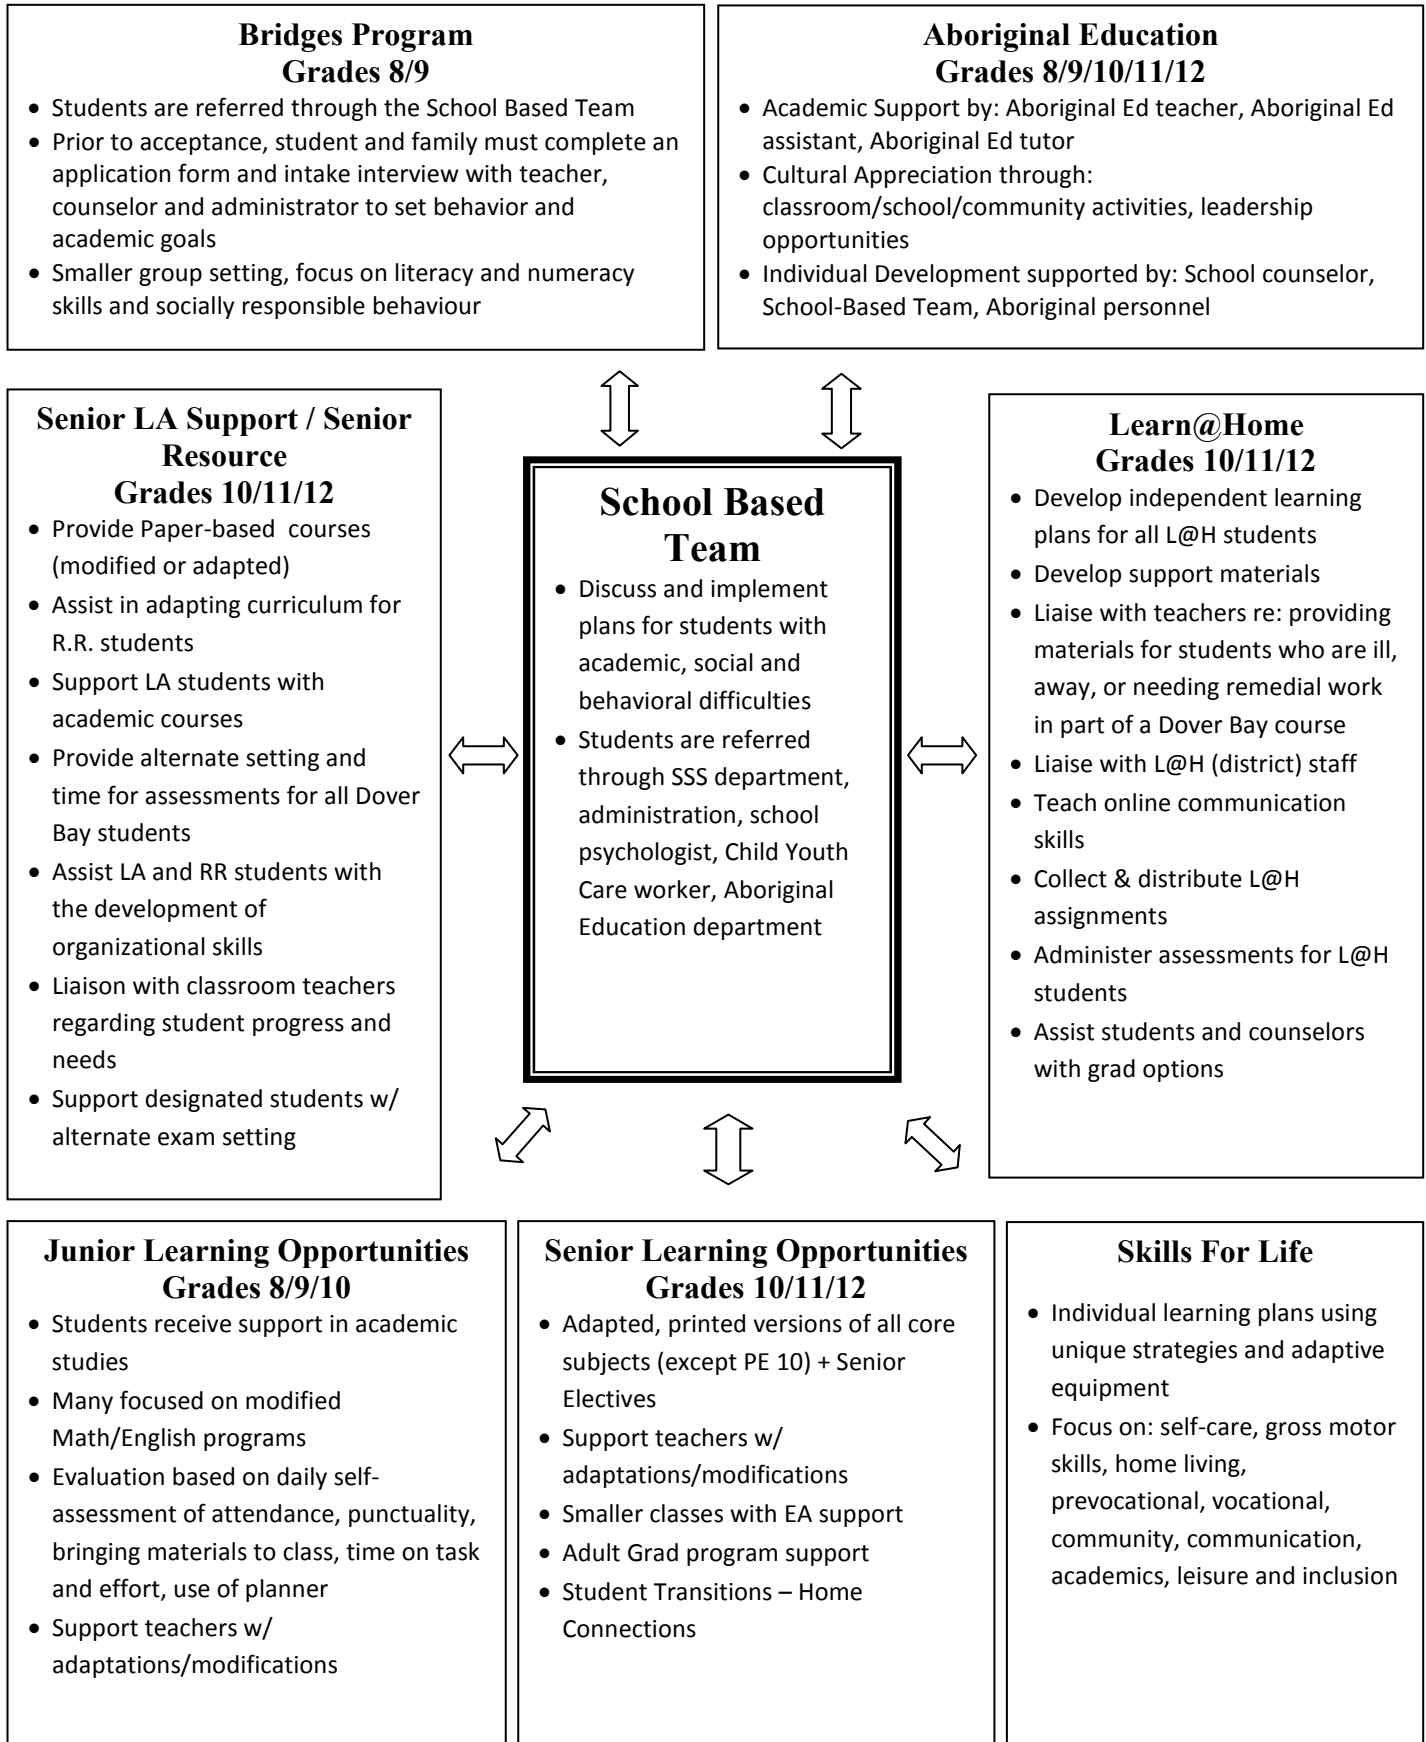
**Bridges Program**
**Grades 8/9**

- Students are referred through the School Based Team
- Prior to acceptance, student and family must complete an application form and intake interview with teacher, counselor and administrator to set behavior and academic goals
- Smaller group setting, focus on literacy and numeracy skills and socially responsible behaviour

**Aboriginal Education**
**Grades 8/9/10/11/12**

- Academic Support by: Aboriginal Ed teacher, Aboriginal Ed assistant, Aboriginal Ed tutor
- Cultural Appreciation through: classroom/school/community activities, leadership opportunities
- Individual Development supported by: School counselor, School-Based Team, Aboriginal personnel

**Senior LA Support / Senior Resource**
**Grades 10/11/12**

- Provide Paper-based courses (modified or adapted)
- Assist in adapting curriculum for R.R. students
- Support LA students with academic courses
- Provide alternate setting and time for assessments for all Dover Bay students
- Assist LA and RR students with the development of organizational skills
- Liaison with classroom teachers regarding student progress and needs
- Support designated students w/ alternate exam setting

**School Based Team**

- Discuss and implement plans for students with academic, social and behavioral difficulties
- Students are referred through SSS department, administration, school psychologist, Child Youth Care worker, Aboriginal Education department

**Learn@Home**
**Grades 10/11/12**

- Develop independent learning plans for all L@H students
- Develop support materials
- Liaise with teachers re: providing materials for students who are ill, away, or needing remedial work in part of a Dover Bay course
- Liaise with L@H (district) staff
- Teach online communication skills
- Collect & distribute L@H assignments
- Administer assessments for L@H students
- Assist students and counselors with grad options

**Junior Learning Opportunities**
**Grades 8/9/10**

- Students receive support in academic studies
- Many focused on modified Math/English programs
- Evaluation based on daily self-assessment of attendance, punctuality, bringing materials to class, time on task and effort, use of planner
- Support teachers w/ adaptations/modifications

**Senior Learning Opportunities**
**Grades 10/11/12**

- Adapted, printed versions of all core subjects (except PE 10) + Senior Electives
- Support teachers w/ adaptations/modifications
- Smaller classes with EA support
- Adult Grad program support
- Student Transitions – Home Connections

**Skills For Life**

- Individual learning plans using unique strategies and adaptive equipment
- Focus on: self-care, gross motor skills, home living, prevocational, vocational, community, communication, academics, leisure and inclusion